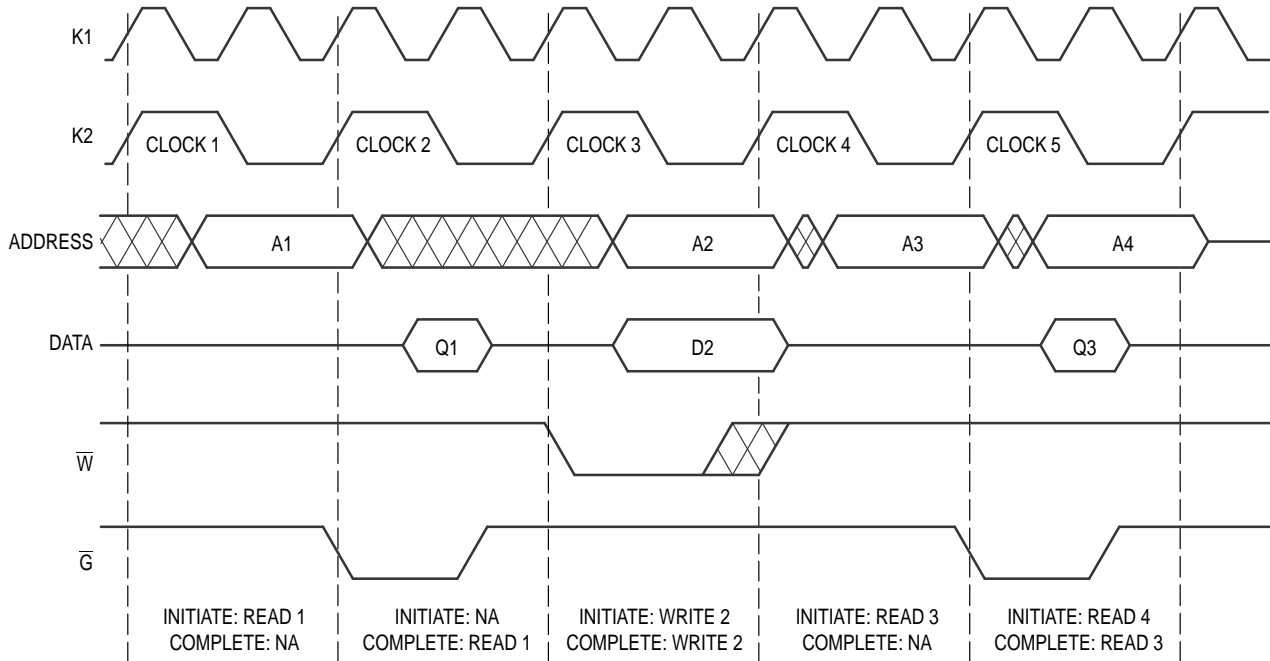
K1

K2

CLOCK 1

CLOCK 2

CLOCK 3

CLOCK 4

CLOCK 5

ADDRESS

A1

A2

A3

A4

DATA

Q1

D2

Q3

$\overline{W}$

$\overline{G}$

INITIATE: READ 1
COMPLETE: NA

INITIATE: NA
COMPLETE: READ 1

INITIATE: WRITE 2
COMPLETE: WRITE 2

INITIATE: READ 3
COMPLETE: NA

INITIATE: READ 4
COMPLETE: READ 3